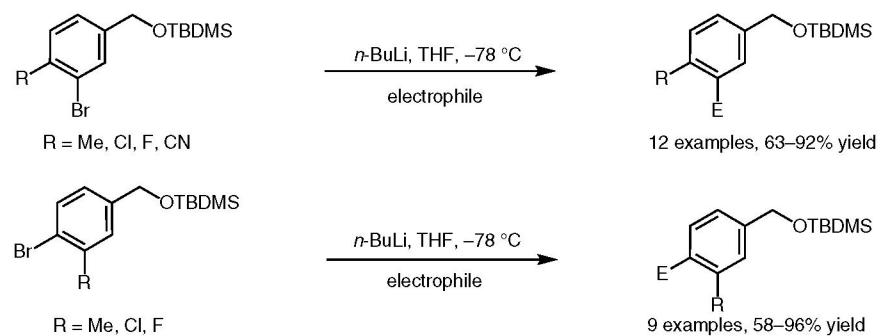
OTBDMS
R
Br
R = Me, Cl, F, CN

$n$-BuLi, THF, –78 °C
electrophile

OTBDMS
R
E
12 examples, 63–92% yield

OTBDMS
Br
R
R = Me, Cl, F

$n$-BuLi, THF, –78 °C
electrophile

OTBDMS
E
R
9 examples, 58–96% yield